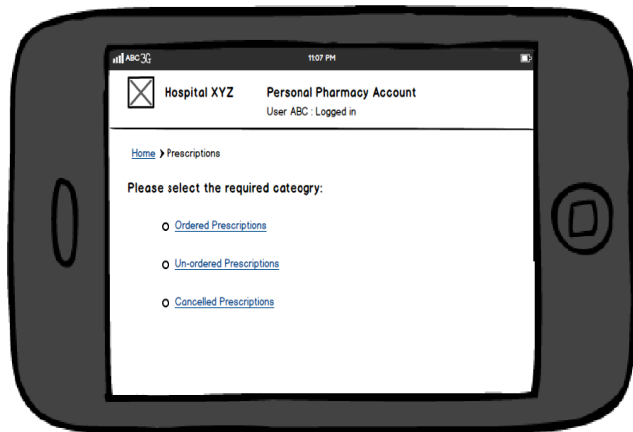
ABC 3G
11:07 PM

Hospital XYZ

Personal Pharmacy Account
User ABC : Logged in

Home › Prescriptions

Please select the required category:

Ordered Prescriptions

Un-ordered Prescriptions

Cancelled Prescriptions